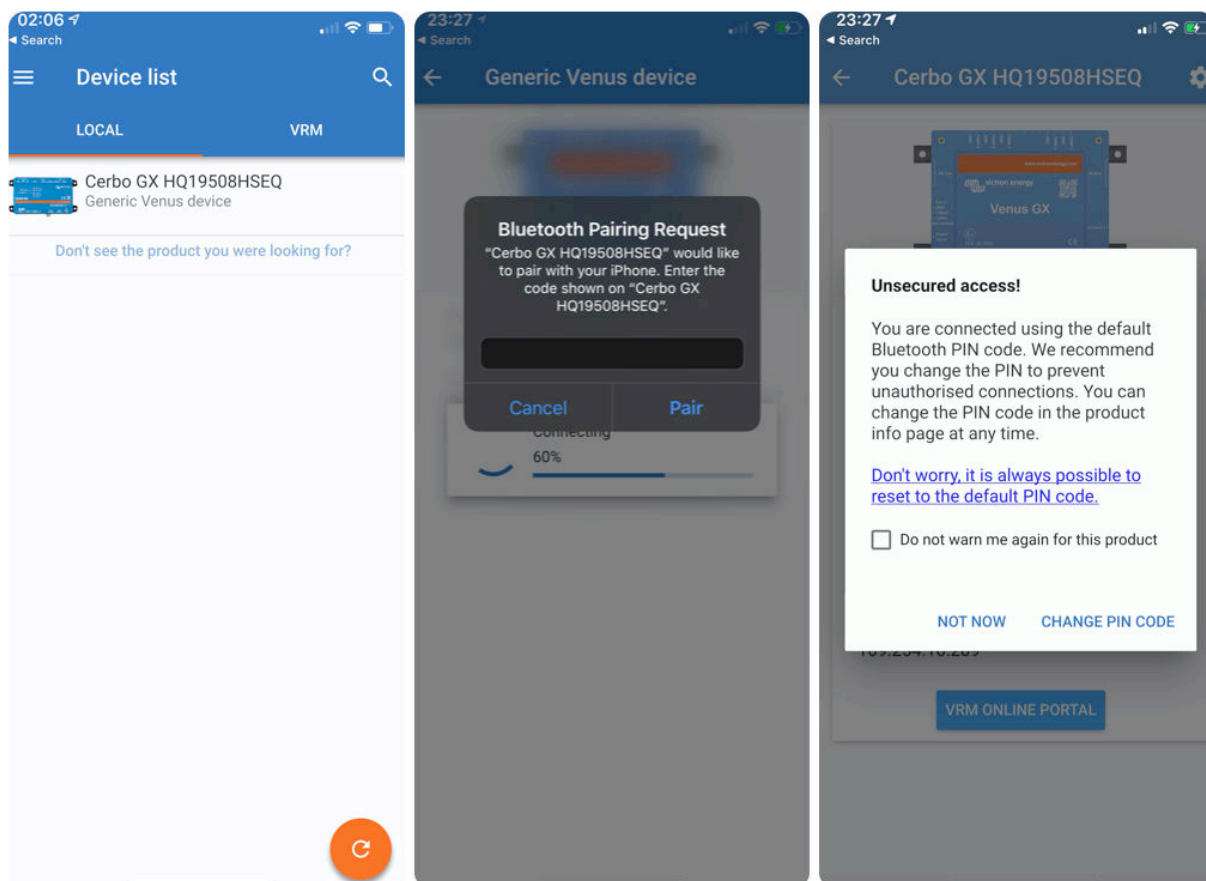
02:06
◂ Search

Device list

LOCAL

VRM

Cerbo GX HQ19508HSEQ
Generic Venus device

Don't see the product you were looking for?

23:27
◂ Search

Generic Venus device

Bluetooth Pairing Request
"Cerbo GX HQ19508HSEQ" would like to pair with your iPhone. Enter the code shown on "Cerbo GX HQ19508HSEQ".

Cancel

Pair

Connecting
60%

23:27
◂ Search

Cerbo GX HQ19508HSEQ

victron energy
Venus GX

Unsecured access!

You are connected using the default Bluetooth PIN code. We recommend you change the PIN to prevent unauthorised connections. You can change the PIN code in the product info page at any time.

Don't worry, it is always possible to reset to the default PIN code.

Do not warn me again for this product

NOT NOW

CHANGE PIN CODE

169.254.10.289

VRM ONLINE PORTAL